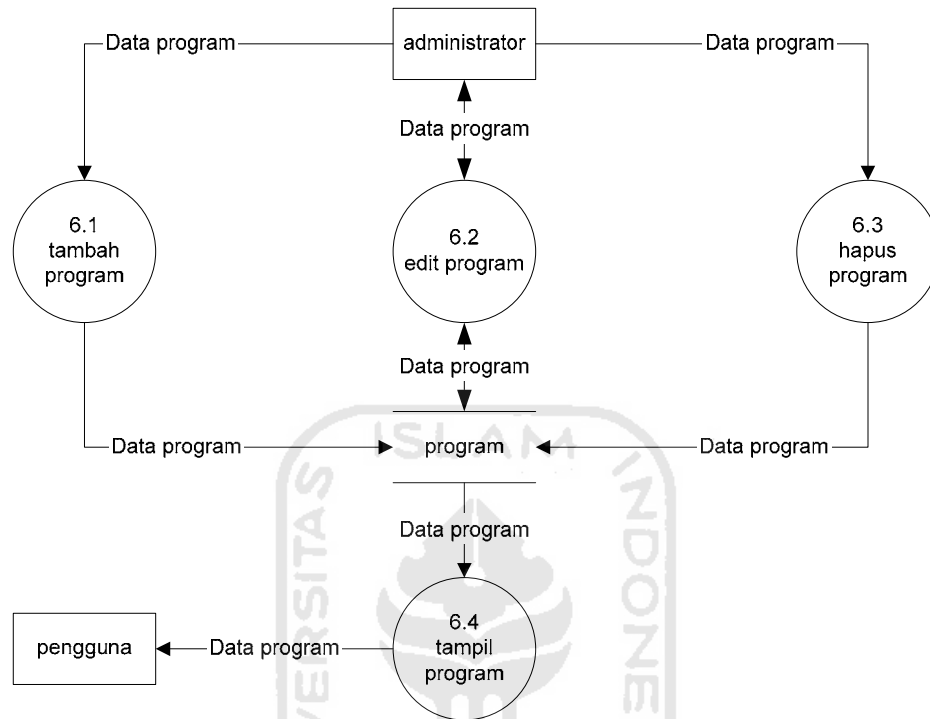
administrator

Data program

Data program

Data program

6.1
tambah
program

6.2
edit program

6.3
hapus
program

Data program

Data program

program

Data program

Data program

pengguna

Data program

6.4
tampil
program

ISLAM
UNIVERSITAS
INDONESIA